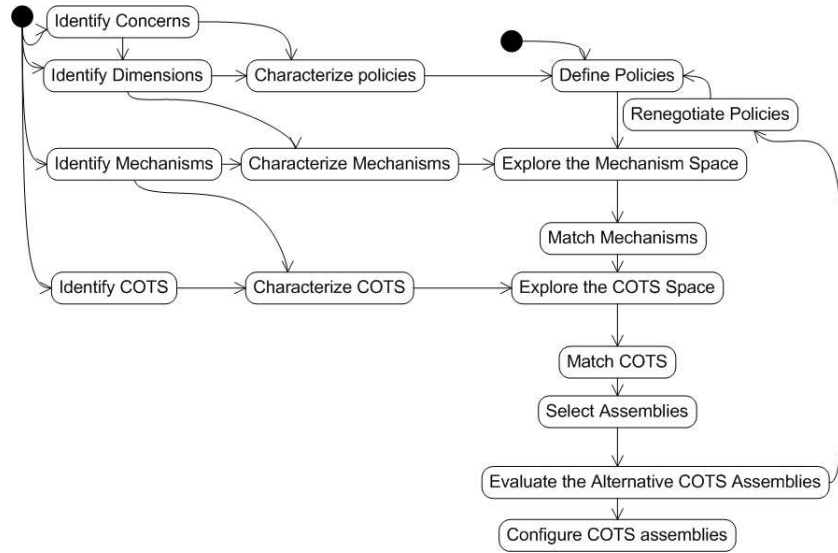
Identify Concerns

Identify Dimensions

Characterize policies

Define Policies

Renegotiate Policies

Identify Mechanisms

Characterize Mechanisms

Explore the Mechanism Space

Match Mechanisms

Identify COTS

Characterize COTS

Explore the COTS Space

Match COTS

Select Assemblies

Evaluate the Alternative COTS Assemblies

Configure COTS assemblies